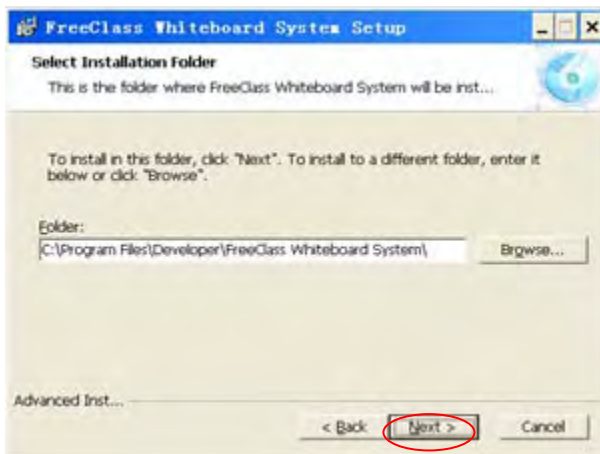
FreeClass Whiteboard System Setup

Select Installation Folder

This is the folder where FreeClass Whiteboard System will be inst...

To install in this folder, click "Next". To install to a different folder, enter it below or click "Browse".

Folder:

C:\Program Files\Developer\FreeClass Whiteboard System\

Browse...

Advanced Inst...

< Back

Next >

Cancel